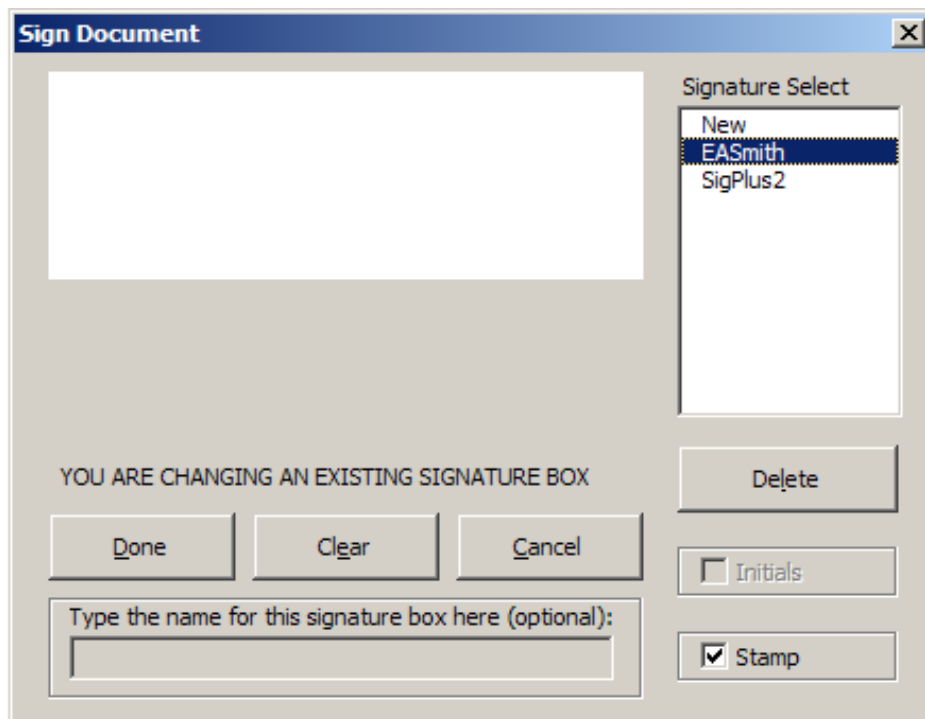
Sign Document

Signature Select

New

EASmith

SigPlus2

YOU ARE CHANGING AN EXISTING SIGNATURE BOX

Delete

Done

Clear

Cancel

Initials

Type the name for this signature box here (optional):

Stamp